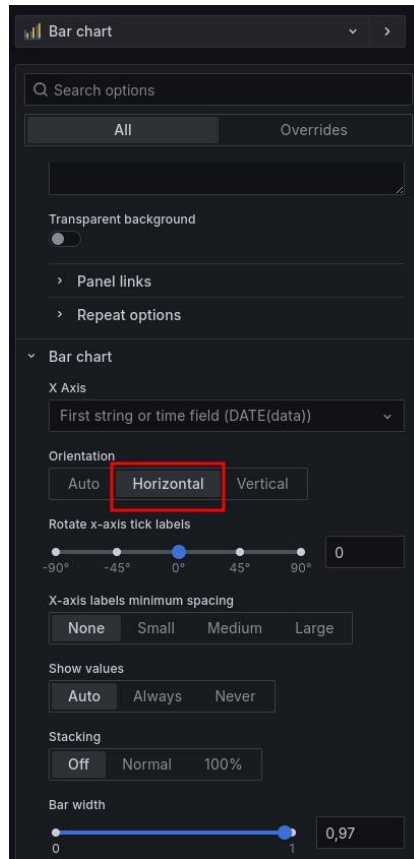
Bar chart

Search options

All
Overrides

Transparent background

Panel links

Repeat options

Bar chart

X Axis

First string or time field (DATE(data))

Orientation

Auto
Horizontal
Vertical

Rotate x-axis tick labels

-90°
-45°
0°
45°
90°
0

X-axis labels minimum spacing

None
Small
Medium
Large

Show values

Auto
Always
Never

Stacking

Off
Normal
100%

Bar width

0
1
0,97